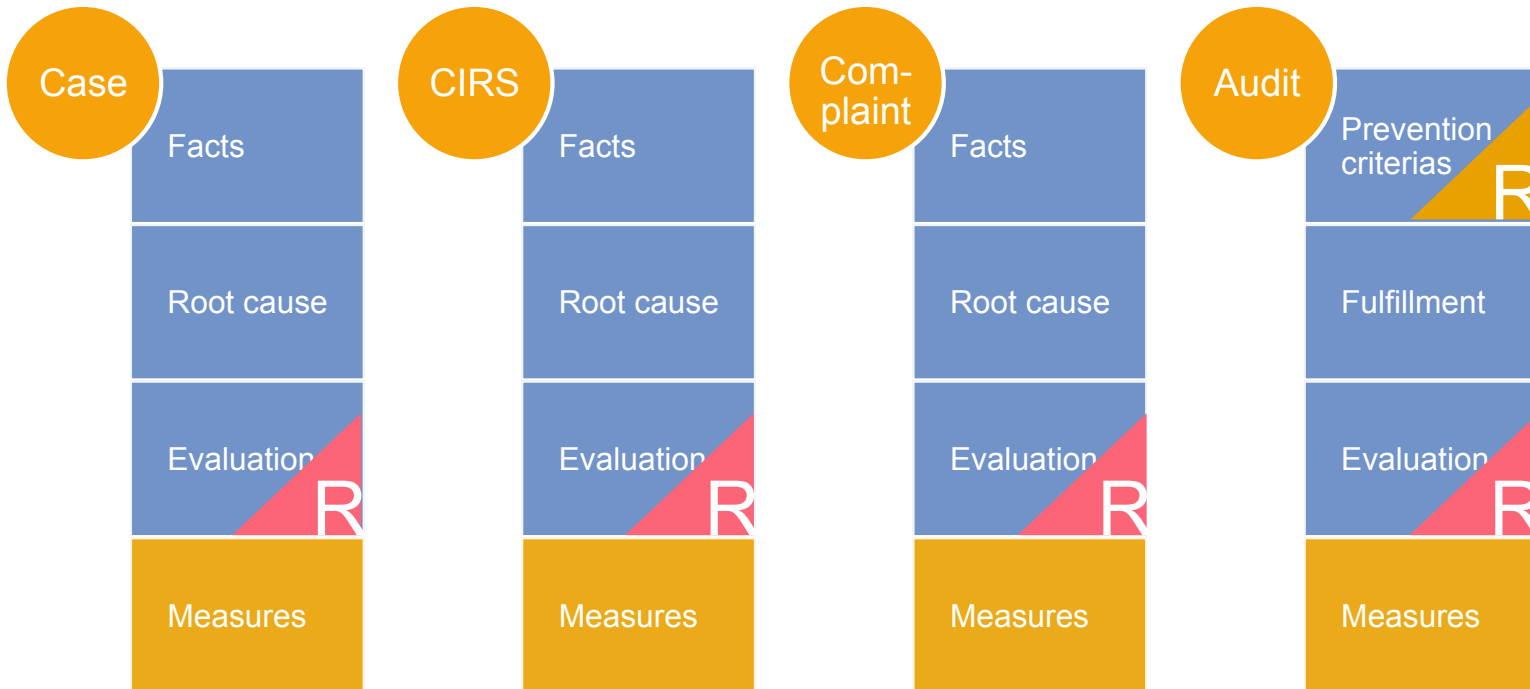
Case

Facts

Root cause

Evaluation

R

Measures

CIRS

Facts

Root cause

Evaluation

R

Measures

Com-plaint

Facts

Root cause

Evaluation

R

Measures

Audit

Prevention criterias

R

Fulfillment

Evaluation

R

Measures